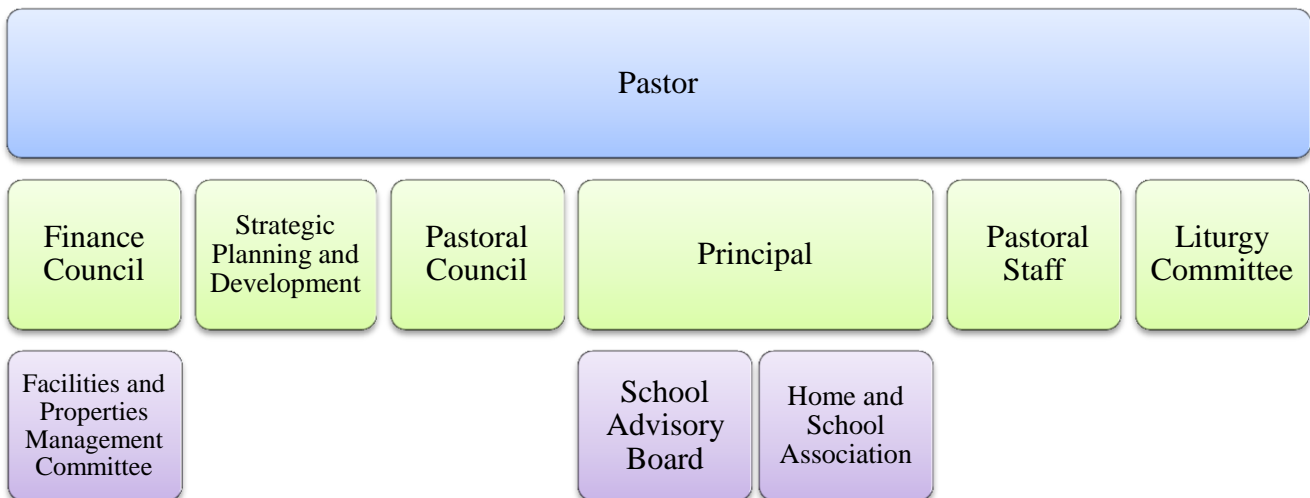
Pastor

Finance Council

Strategic Planning and Development

Pastoral Council

Principal

Pastoral Staff

Liturgy Committee

Facilities and Properties Management Committee

School Advisory Board

Home and School Association